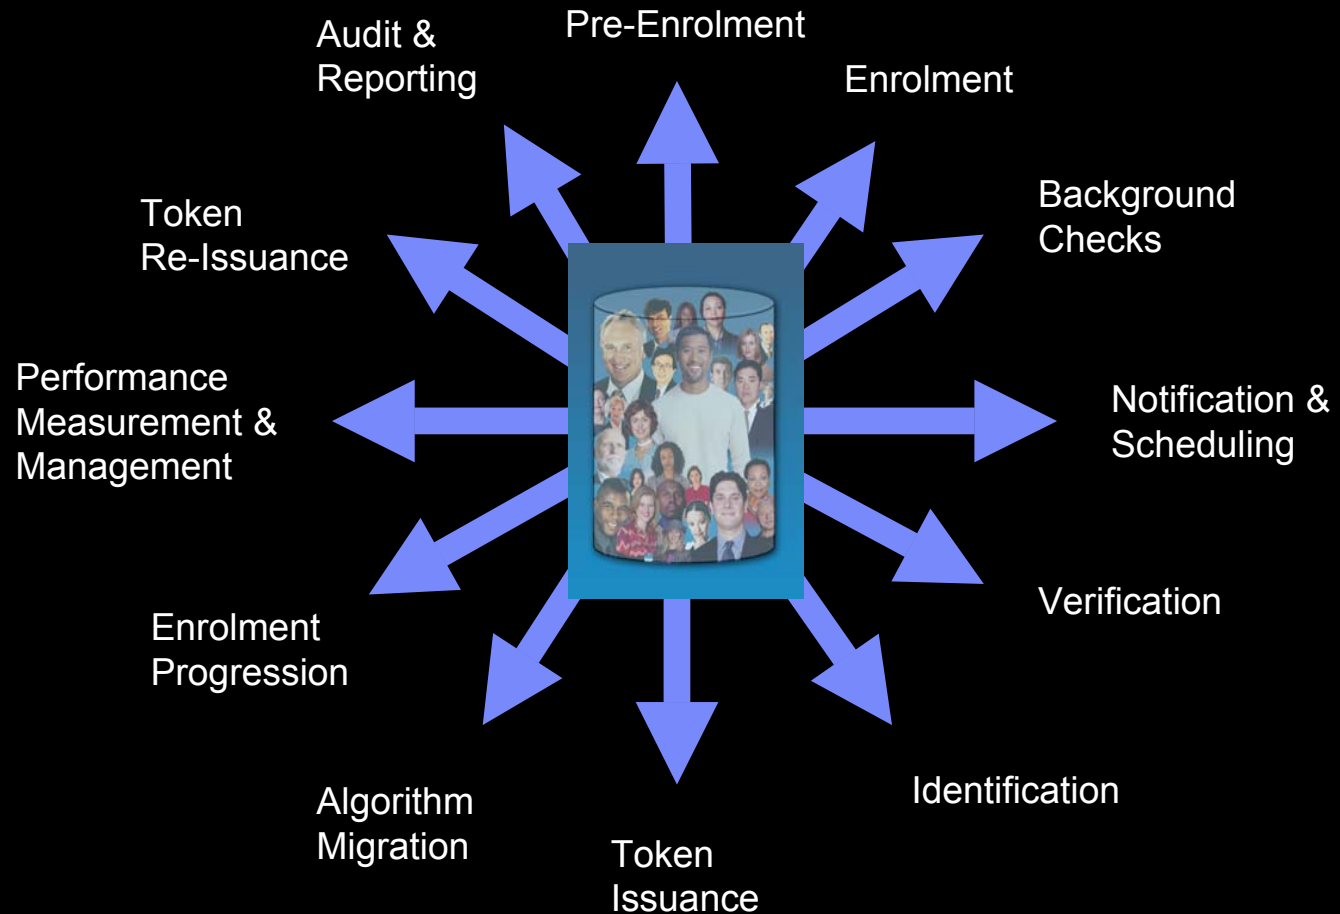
Pre-Enrolment

Enrolment

Background Checks

Notification & Scheduling

Verification

Identification

Token Issuance

Algorithm Migration

Enrolment Progression

Performance Measurement & Management

Token Re-Issuance

Audit & Reporting